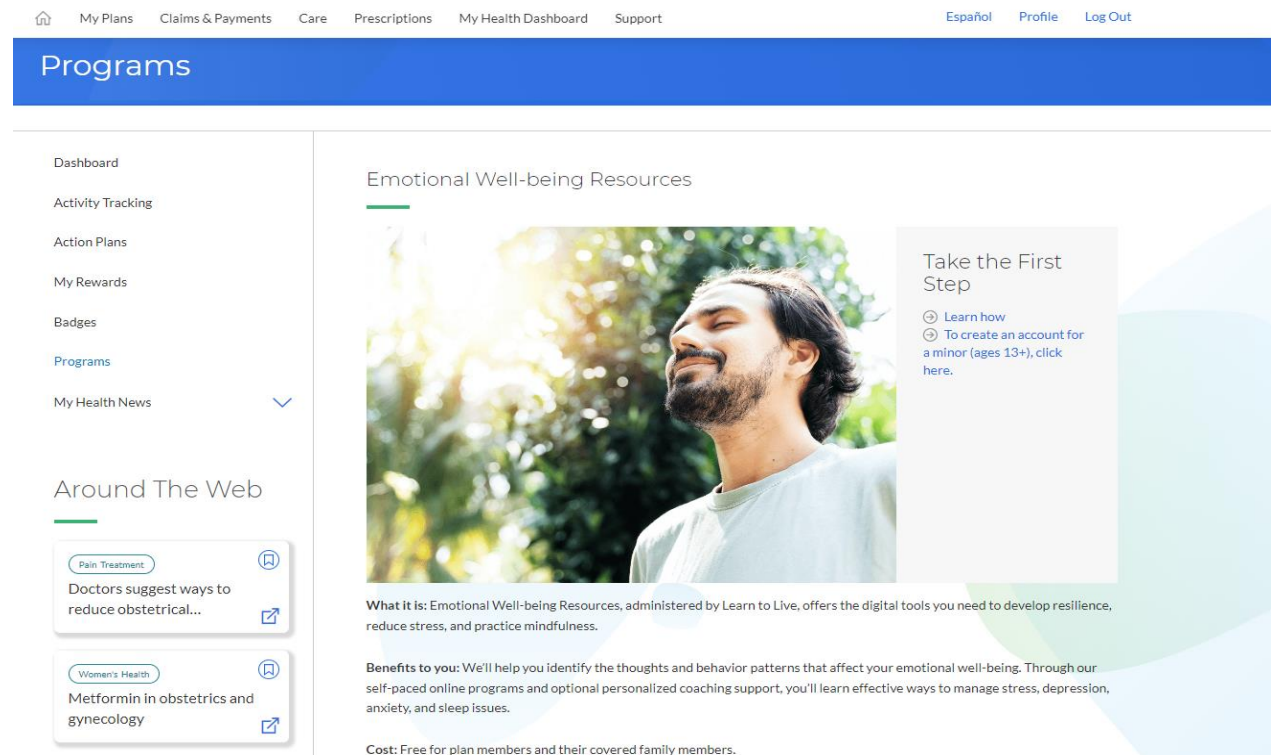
My Plans Claims & Payments Care Prescriptions My Health Dashboard Support Español Profile Log Out

Programs

Dashboard
Activity Tracking
Action Plans
My Rewards
Badges
Programs
My Health News

Around The Web

Pain Treatment
Doctors suggest ways to reduce obstetrical...

Women's Health
Metformin in obstetrics and gynecology

Emotional Well-being Resources

Take the First Step
Learn how
To create an account for a minor (ages 13+), click here.

**What it is:** Emotional Well-being Resources, administered by Learn to Live, offers the digital tools you need to develop resilience, reduce stress, and practice mindfulness.

**Benefits to you:** We'll help you identify the thoughts and behavior patterns that affect your emotional well-being. Through our self-paced online programs and optional personalized coaching support, you'll learn effective ways to manage stress, depression, anxiety, and sleep issues.

**Cost:** Free for plan members and their covered family members.